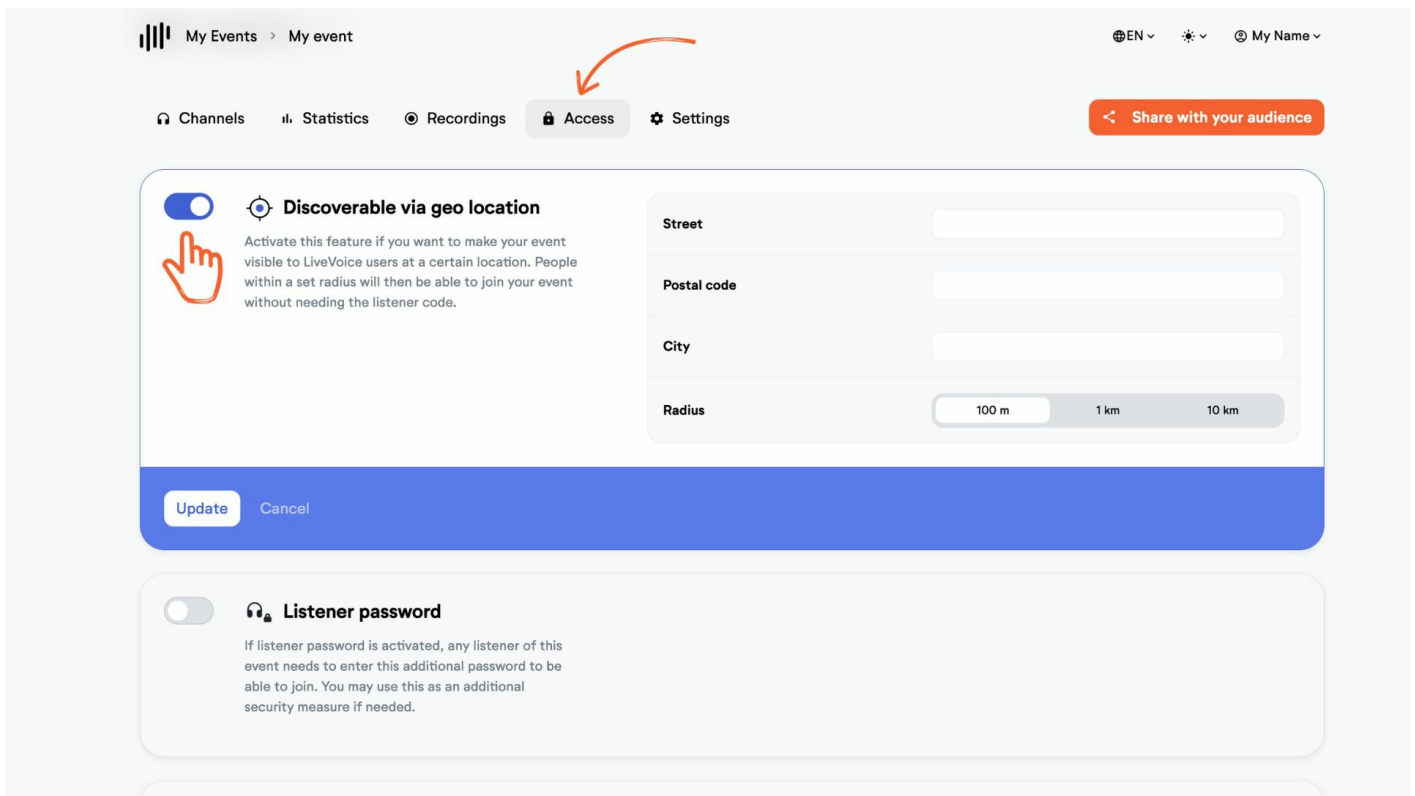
My Events > My event

EN ⌄ ☀ ⌄ My Name ⌄

Channels Statistics Recordings Access Settings

Share with your audience

Discoverable via geo location

Activate this feature if you want to make your event visible to LiveVoice users at a certain location. People within a set radius will then be able to join your event without needing the listener code.

| Street | |
|---|---|
| Postal code | |
| City | |
| Radius | 100 m 1 km 10 km |

Update Cancel

Listener password

If listener password is activated, any listener of this event needs to enter this additional password to be able to join. You may use this as an additional security measure if needed.